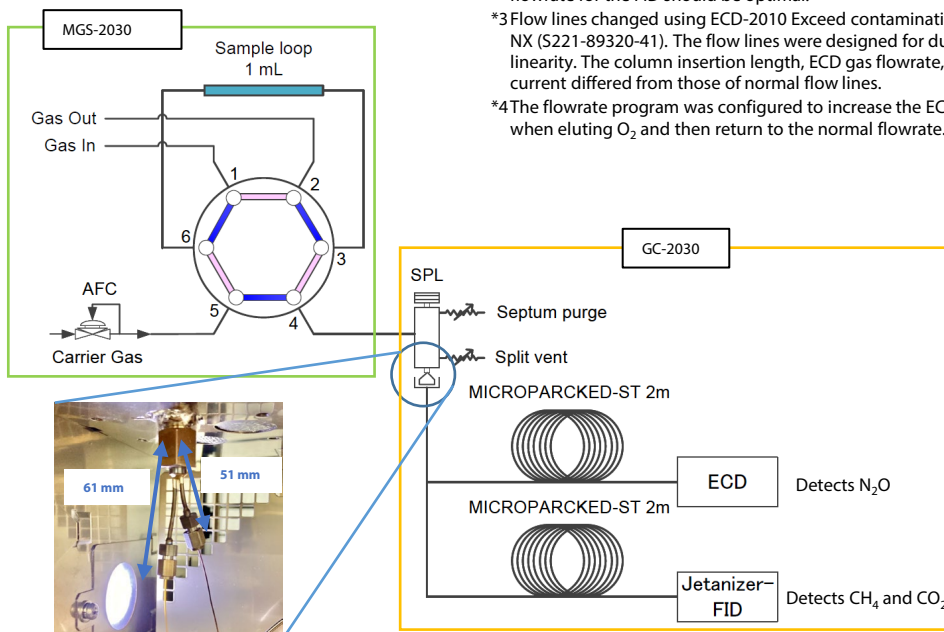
*3 Flow lines changed using ECD-2010 Exceed contaminati NX (S221-89320-41). The flow lines were designed for du linearity. The column insertion length, ECD gas flowrate, current differed from those of normal flow lines.

*4 The flowrate program was configured to increase the EC when eluting $O_2$ and then return to the normal flowrate.

MGS-2030

Sample loop
1 mL

Gas Out
Gas In

1
2
3
4
5
6

AFC
Carrier Gas

GC-2030

SPL
Septum purge
Split vent

MICROPARCKED-ST 2m
ECD
Detects $N_2O$

MICROPARCKED-ST 2m
Jetanizer–FID
Detects $CH_4$ and $CO_2$

61 mm
51 mm